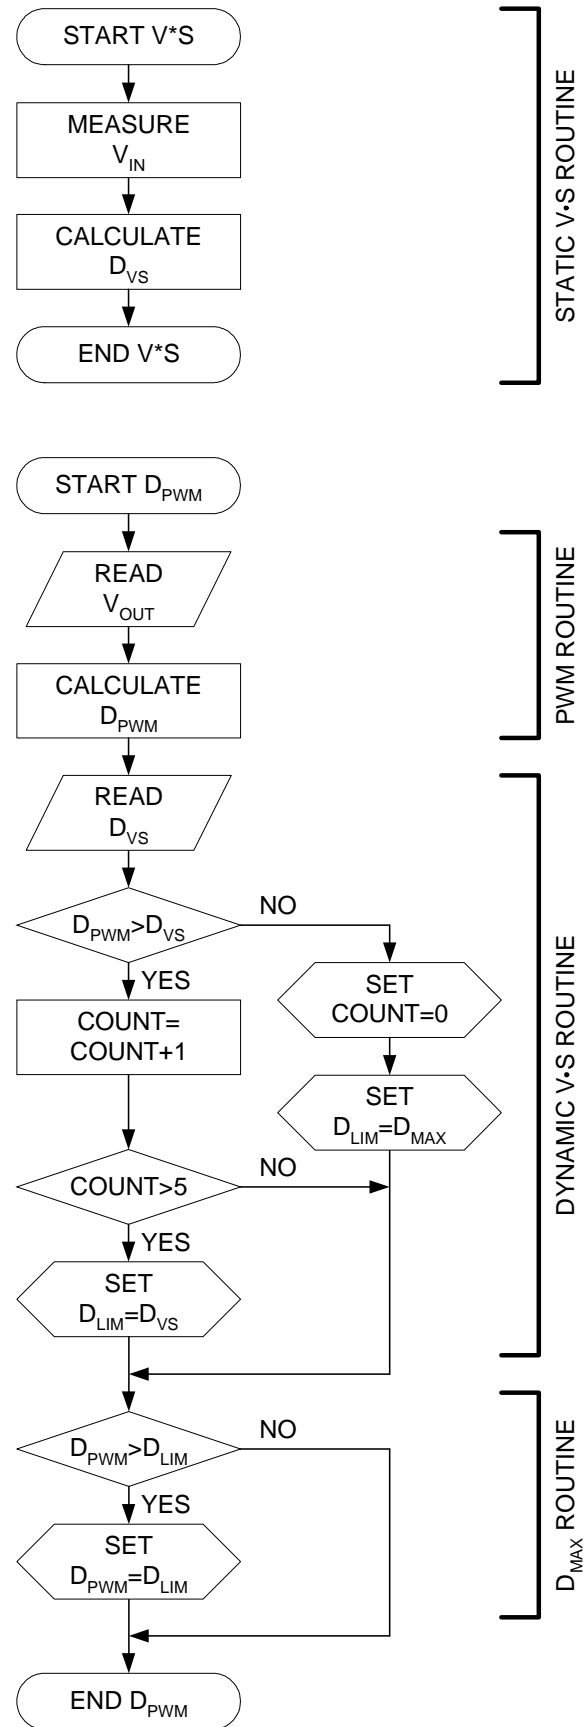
START V*S

MEASURE $V_{IN}$

CALCULATE $D_{VS}$

END V*S

STATIC V•S ROUTINE

START $D_{PWM}$

READ $V_{OUT}$

CALCULATE $D_{PWM}$

PWM ROUTINE

READ $D_{VS}$

$D_{PWM}$>$D_{VS}$

NO

YES

COUNT= COUNT+1

SET COUNT=0

SET $D_{LIM}$=$D_{MAX}$

COUNT>5

NO

YES

SET $D_{LIM}$=$D_{VS}$

DYNAMIC V•S ROUTINE

$D_{PWM}$>$D_{LIM}$

NO

YES

SET $D_{PWM}$=$D_{LIM}$

$D_{MAX}$ ROUTINE

END $D_{PWM}$